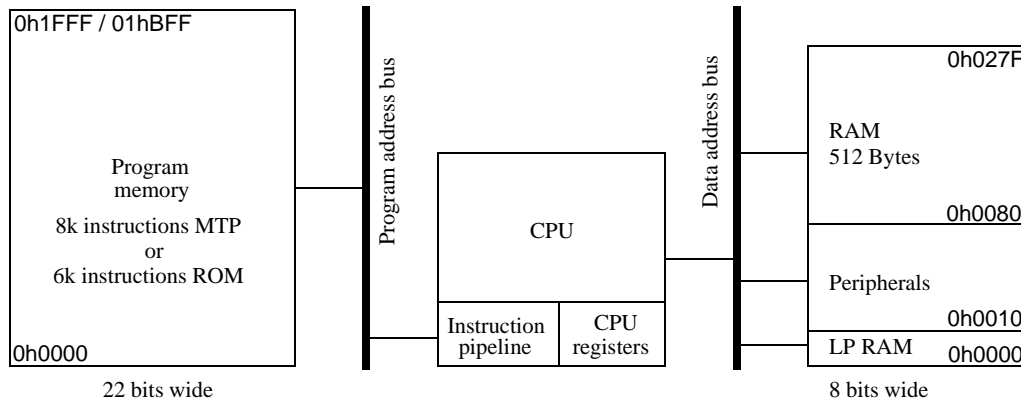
0h1FFF / 01hBFF

Program memory

8k instructions MTP or 6k instructions ROM

0h0000

22 bits wide

Program address bus

CPU

Instruction pipeline

CPU registers

Data address bus

0h027F

RAM 512 Bytes

0h0080

Peripherals

0h0010

LP RAM

0h0000

8 bits wide